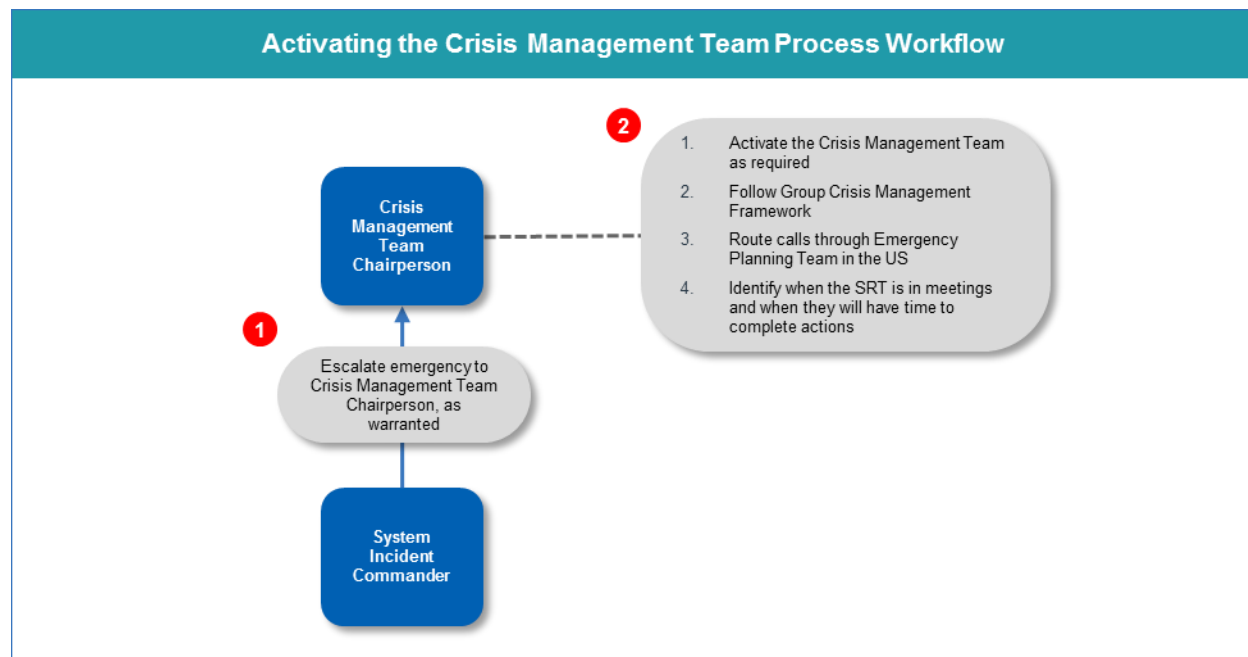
Activating the Crisis Management Team Process Workflow

2

1. Activate the Crisis Management Team as required

2. Follow Group Crisis Management Framework

3. Route calls through Emergency Planning Team in the US

4. Identify when the SRT is in meetings and when they will have time to complete actions

Crisis Management Team Chairperson

1

Escalate emergency to Crisis Management Team Chairperson, as warranted

System Incident Commander